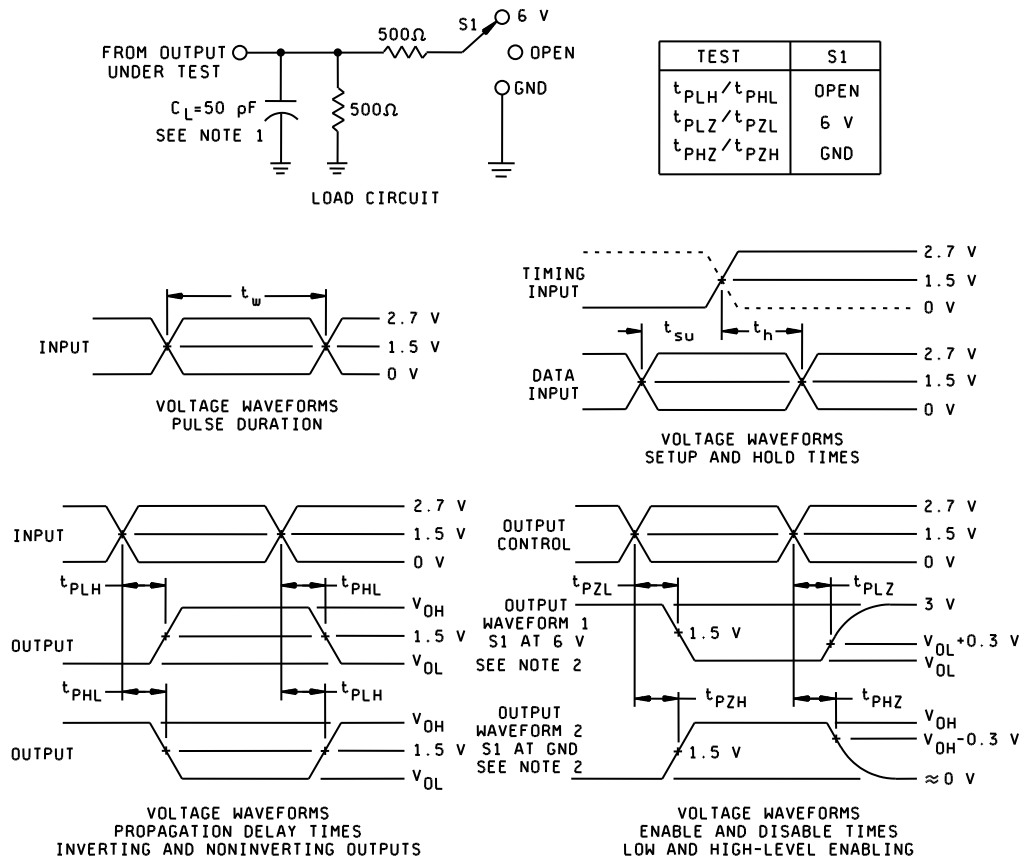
FROM OUTPUT UNDER TEST

$C_L$=50 pF SEE NOTE 1

500Ω

500Ω

S1

6 V

OPEN

GND

LOAD CIRCUIT

| TEST | S1 |
|---|---|
| $t_{PLH}/t_{PHL}$ | OPEN |
| $t_{PLZ}/t_{PZL}$ | 6 V |
| $t_{PHZ}/t_{PZH}$ | GND |

INPUT

$t_w$

2.7 V
1.5 V
0 V

VOLTAGE WAVEFORMS PULSE DURATION

TIMING INPUT

2.7 V
1.5 V
0 V

$t_{su}$

$t_h$

DATA INPUT

2.7 V
1.5 V
0 V

VOLTAGE WAVEFORMS SETUP AND HOLD TIMES

INPUT

2.7 V
1.5 V
0 V

$t_{PLH}$

$t_{PHL}$

OUTPUT

$V_{OH}$
1.5 V
$V_{OL}$

$t_{PHL}$

$t_{PLH}$

OUTPUT

$V_{OH}$
1.5 V
$V_{OL}$

VOLTAGE WAVEFORMS PROPAGATION DELAY TIMES INVERTING AND NONINVERTING OUTPUTS

OUTPUT CONTROL

2.7 V
1.5 V
0 V

$t_{PZL}$

$t_{PLZ}$

OUTPUT WAVEFORM 1 S1 AT 6 V SEE NOTE 2

1.5 V

3 V
$V_{OL}$+0.3 V
$V_{OL}$

$t_{PZH}$

$t_{PHZ}$

OUTPUT WAVEFORM 2 S1 AT GND SEE NOTE 2

1.5 V

$V_{OH}$
$V_{OH}$-0.3 V
≈0 V

VOLTAGE WAVEFORMS ENABLE AND DISABLE TIMES LOW AND HIGH-LEVEL ENABLING